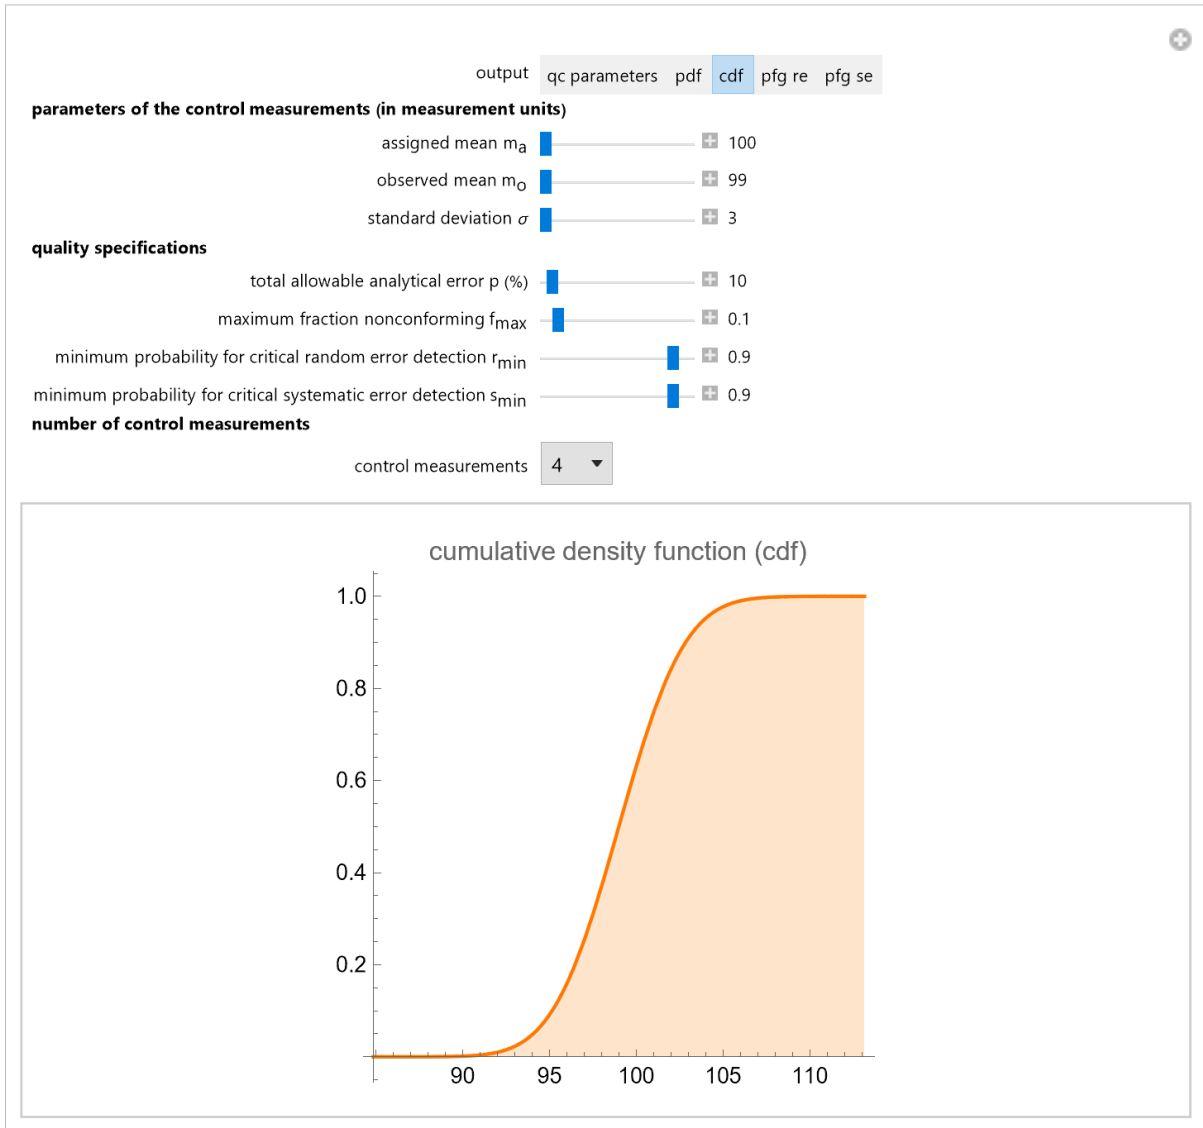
output qc parameters pdf cdf pfg re pfg se

**parameters of the control measurements (in measurement units)**

assigned mean $m_a$ 100

observed mean $m_o$ 99

standard deviation $\sigma$ 3

**quality specifications**

total allowable analytical error p (%) 10

maximum fraction nonconforming $f_{max}$ 0.1

minimum probability for critical random error detection $r_{min}$ 0.9

minimum probability for critical systematic error detection $s_{min}$ 0.9

**number of control measurements**

control measurements 4

cumulative density function (cdf)

1.0
0.8
0.6
0.4
0.2

90 95 100 105 110